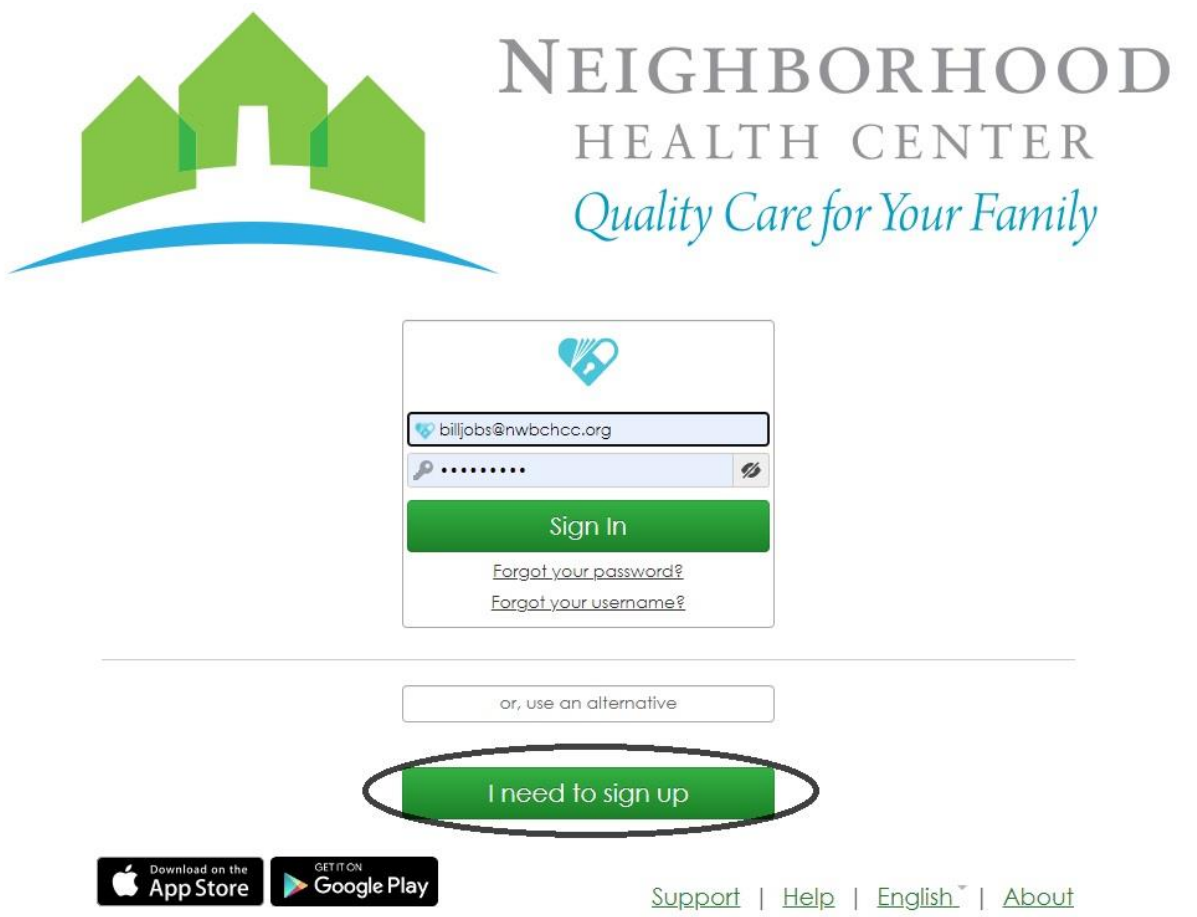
NEIGHBORHOOD
HEALTH CENTER
Quality Care for Your Family

billjobs@nwbchcc.org
•••••••••

Sign In

Forgot your password?
Forgot your username?

or, use an alternative

I need to sign up

Download on the App Store
GET IT ON Google Play

Support | Help | English | About